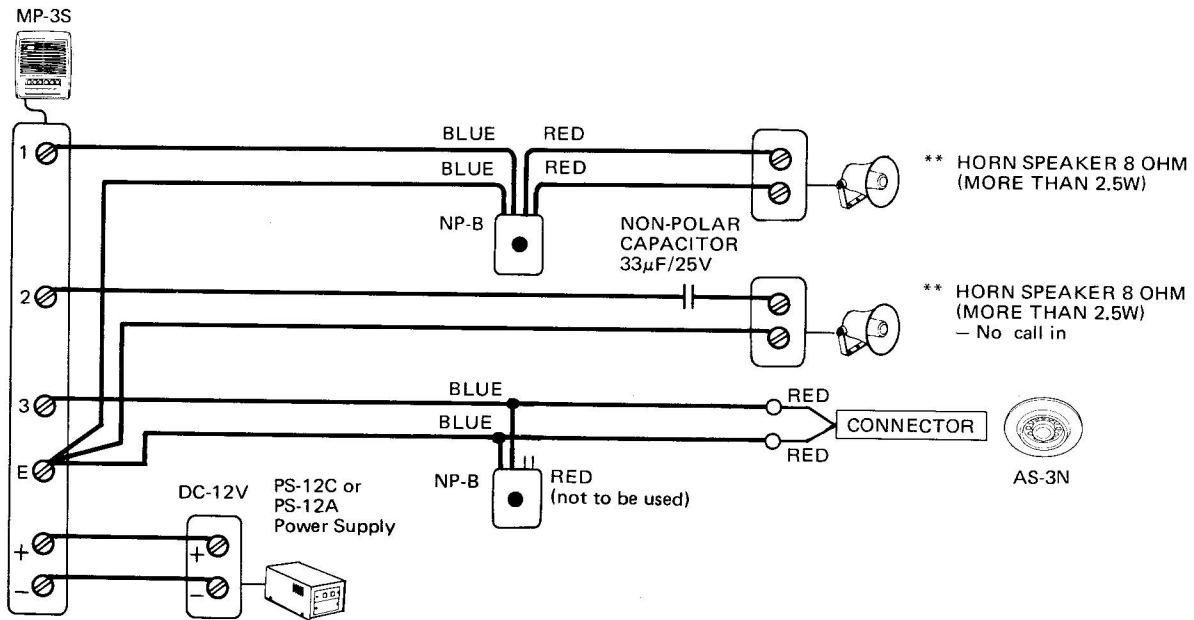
MP-3S

1
BLUE RED
BLUE RED
NP-B
** HORN SPEAKER 8 OHM (MORE THAN 2.5W)

NON-POLAR CAPACITOR $33\mu F/25V$

2
** HORN SPEAKER 8 OHM (MORE THAN 2.5W) – No call in

3
BLUE
BLUE
RED
CONNECTOR
RED
AS-3N
E
NP-B
RED (not to be used)

DC-12V
PS-12C or PS-12A Power Supply
+
–
+
–